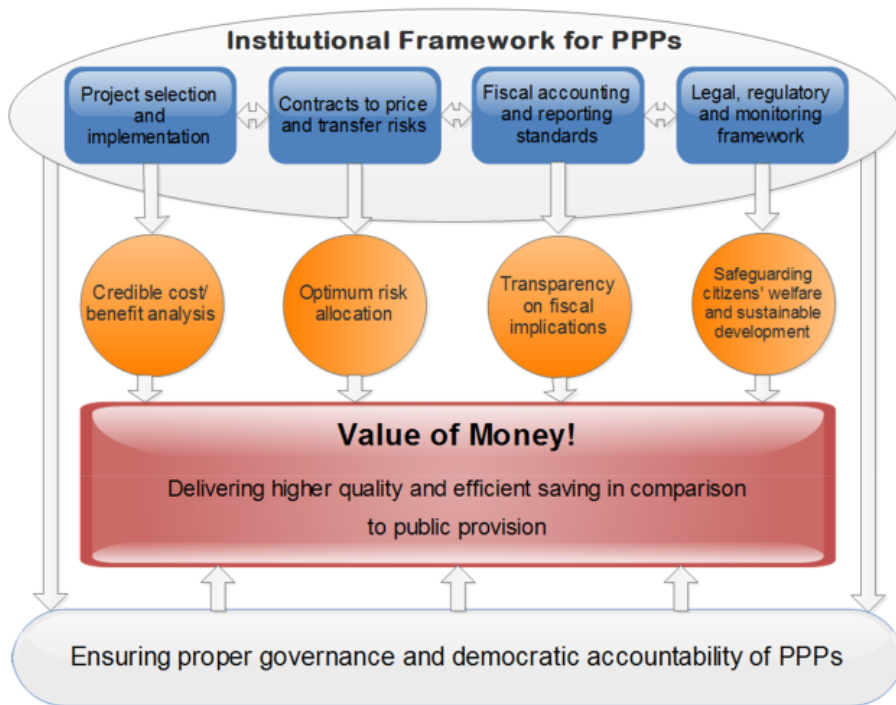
Institutional Framework for PPPs

Project selection and implementation

Contracts to price and transfer risks

Fiscal accounting and reporting standards

Legal, regulatory and monitoring framework

Credible cost/ benefit analysis

Optimum risk allocation

Transparency on fiscal implications

Safeguarding citizens' welfare and sustainable development

Value of Money!

Delivering higher quality and efficient saving in comparison to public provision

Ensuring proper governance and democratic accountability of PPPs